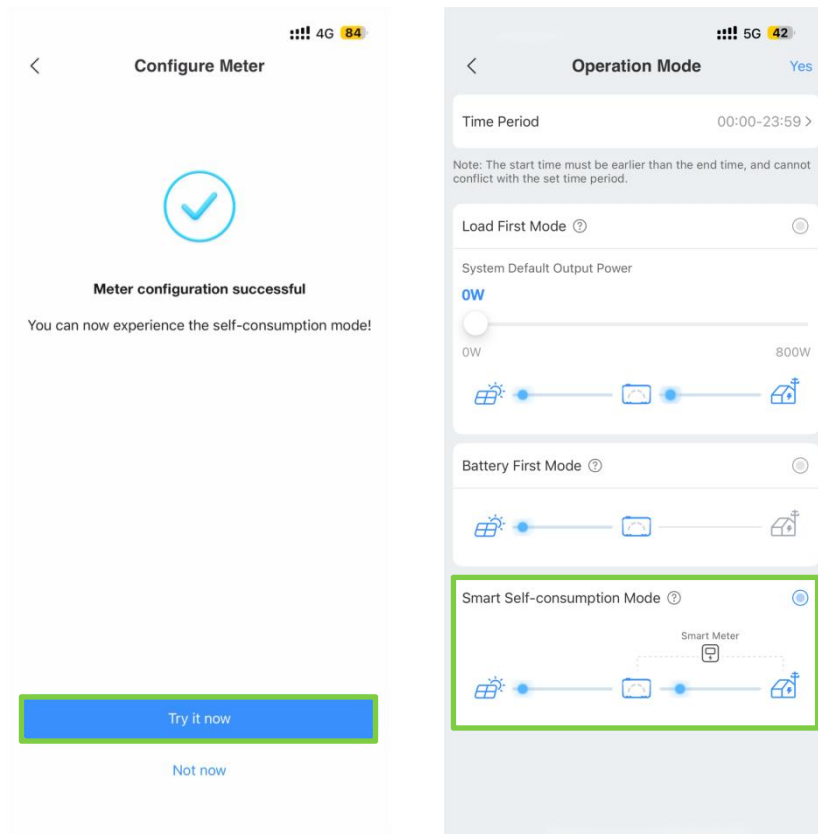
4G 84

<

Configure Meter

Meter configuration successful

You can now experience the self-consumption mode!

Try it now

Not now

5G 42

<

Operation Mode

Yes

Time Period

00:00-23:59 >

Note: The start time must be earlier than the end time, and cannot conflict with the set time period.

Load First Mode ?

System Default Output Power

0W

0W

800W

Battery First Mode ?

Smart Self-consumption Mode ?

Smart Meter